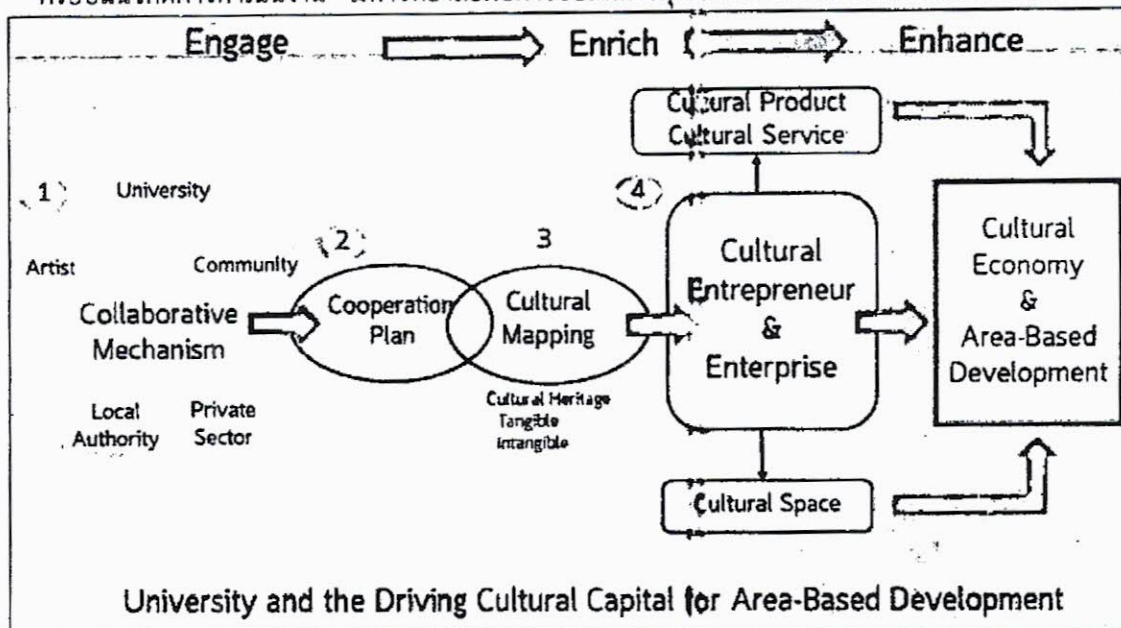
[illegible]

Engage Enrich Enhance

Cultural Product
Cultural Service

1 University

4

2 3

Artist Community

Collaborative Mechanism

Cooperation Plan

Cultural Mapping

Cultural Heritage
Tangible
Intangible

Local Authority Private Sector

Cultural Entrepreneur & Enterprise

Cultural Economy & Area-Based Development

Cultural Space

University and the Driving Cultural Capital for Area-Based Development